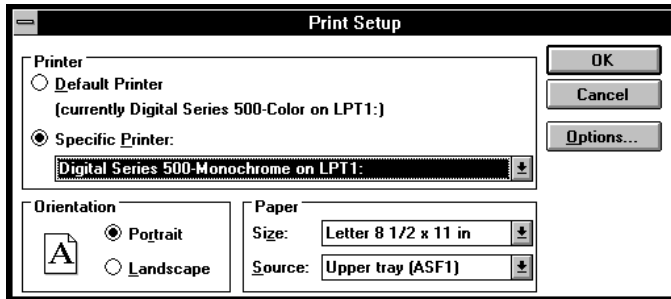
Print Setup

Printer
Default Printer
(currently Digital Series 500-Color on LPT1:)
Specific Printer:
Digital Series 500-Monochrome on LPT1:

OK
Cancel
Options...

Orientation
A
Portrait
Landscape

Paper
Size: Letter 8 1/2 x 11 in
Source: Upper tray (ASF1)